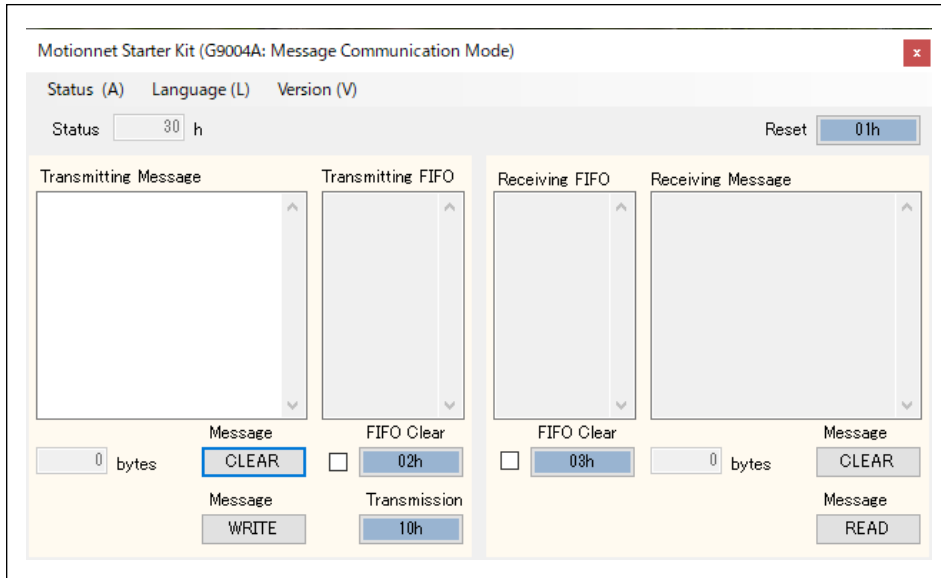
Motionnet Starter Kit (G9004A: Message Communication Mode)

x

Status (A) Language (L) Version (V)

Status 30 h

Reset 01h

Transmitting Message

Transmitting FIFO

Receiving FIFO

Receiving Message

0 bytes

Message
CLEAR

FIFO Clear
02h

FIFO Clear
03h

0 bytes

Message
CLEAR

Message
WRITE

Transmission
10h

Message
READ